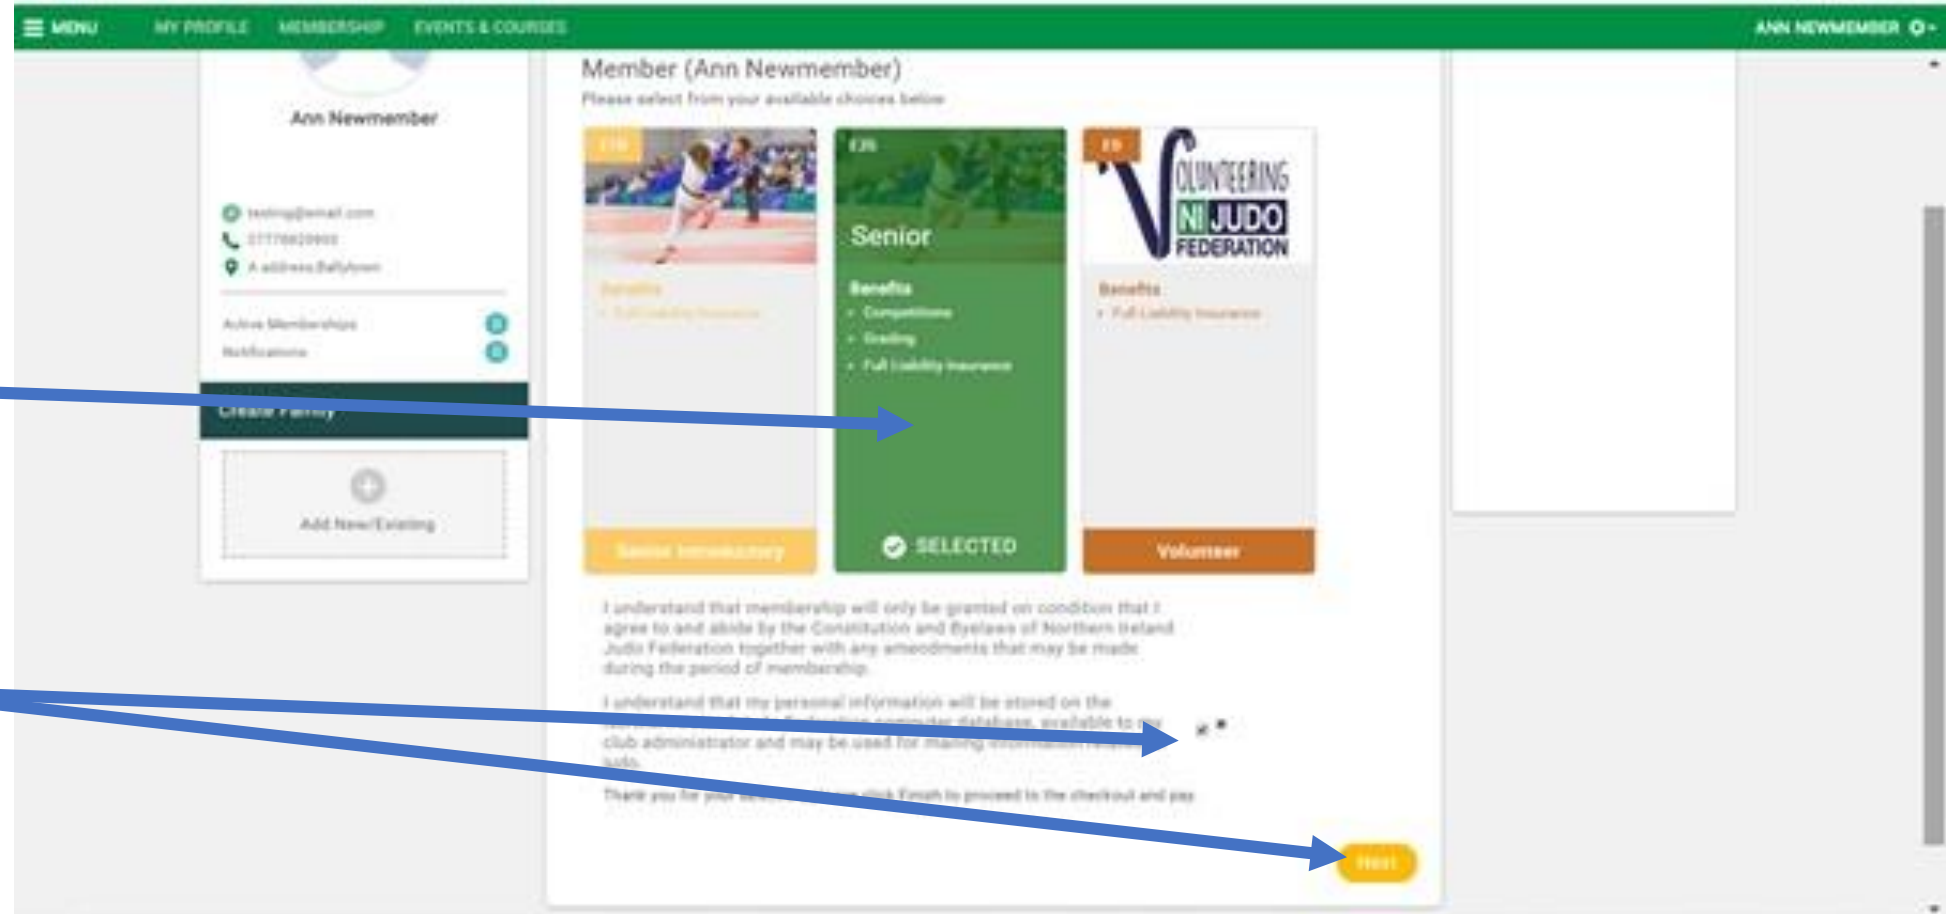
MENU MY PROFILE MEMBERSHIP EVENTS & COURSES ANN NEWMEMBER

Ann Newmember

testing@email.com
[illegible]
A address Ballytown

Active Memberships
Notifications

Create Family

Add New/Existing

Member (Ann Newmember)

Please select from your available choices below

£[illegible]
Benefits
• Full Liability Insurance
Senior Introductory

£35
Senior
Benefits
• Competitions
• Grading
• Full Liability Insurance
SELECTED

£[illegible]
VOLUNTEERING NI JUDO FEDERATION
Benefits
• Full Liability Insurance
Volunteer

I understand that membership will only be granted on condition that I agree to and abide by the Constitution and Byelaws of Northern Ireland Judo Federation together with any amendments that may be made during the period of membership.

I understand that my personal information will be stored on the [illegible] computer database, available to any club administrator and may be used for mailing information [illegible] judo.

Thank you for your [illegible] click Finish to proceed to the checkout and pay

Next